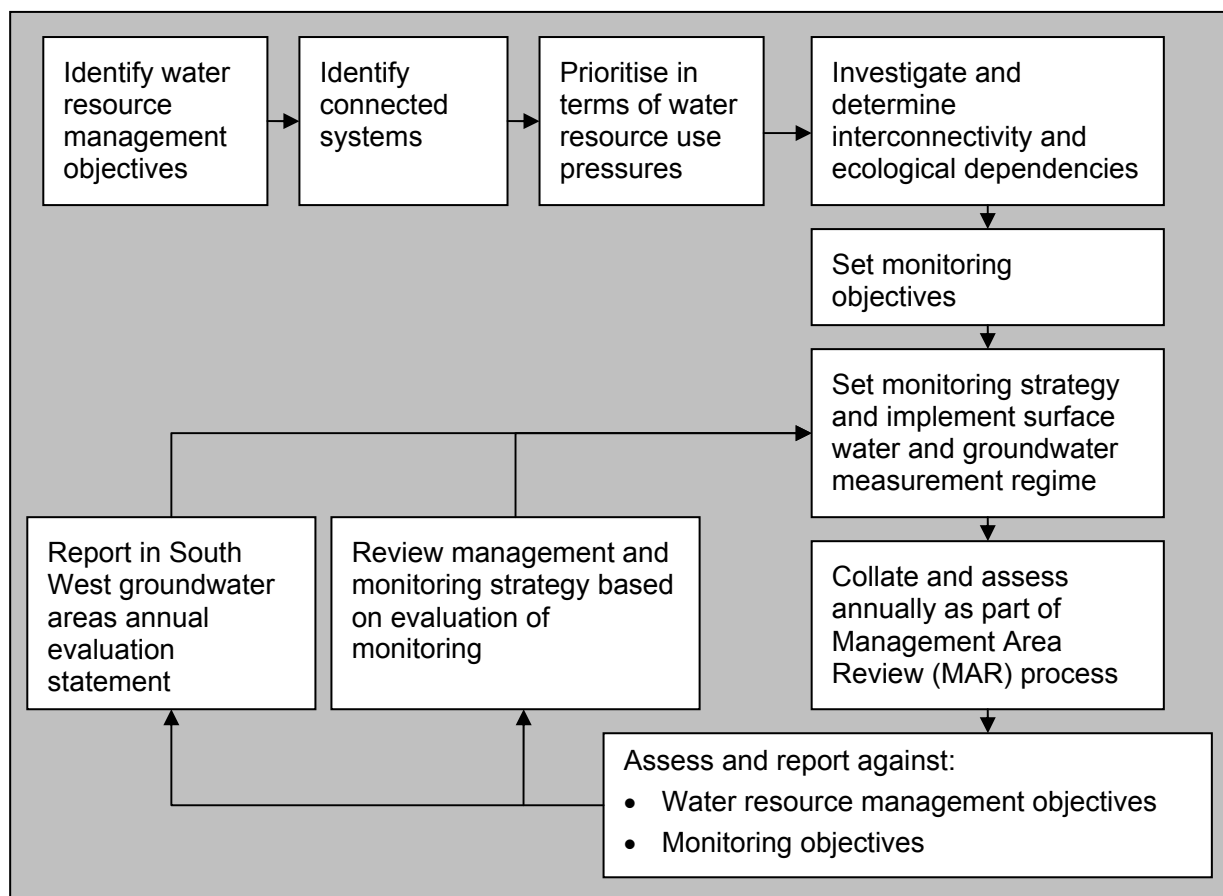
Identify water resource management objectives

Identify connected systems

Prioritise in terms of water resource use pressures

Investigate and determine interconnectivity and ecological dependencies

Set monitoring objectives

Set monitoring strategy and implement surface water and groundwater measurement regime

Collate and assess annually as part of Management Area Review (MAR) process

Assess and report against:
• Water resource management objectives
• Monitoring objectives

Review management and monitoring strategy based on evaluation of monitoring

Report in South West groundwater areas annual evaluation statement